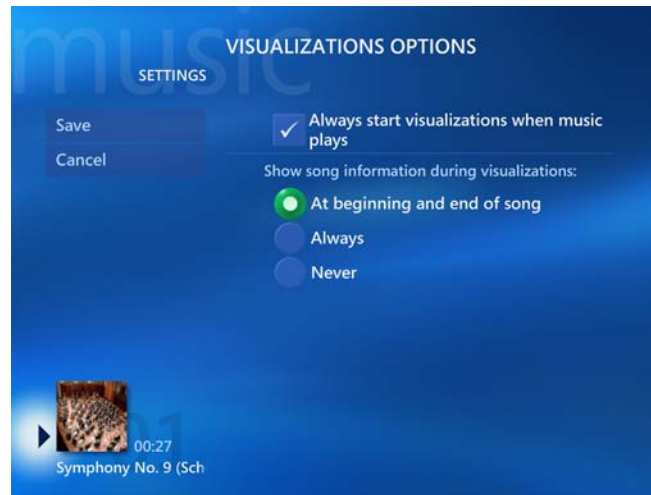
music
SETTINGS
VISUALIZATIONS OPTIONS

Save
Cancel

Always start visualizations when music plays

Show song information during visualizations:
At beginning and end of song
Always
Never

00:27
Symphony No. 9 (Sch